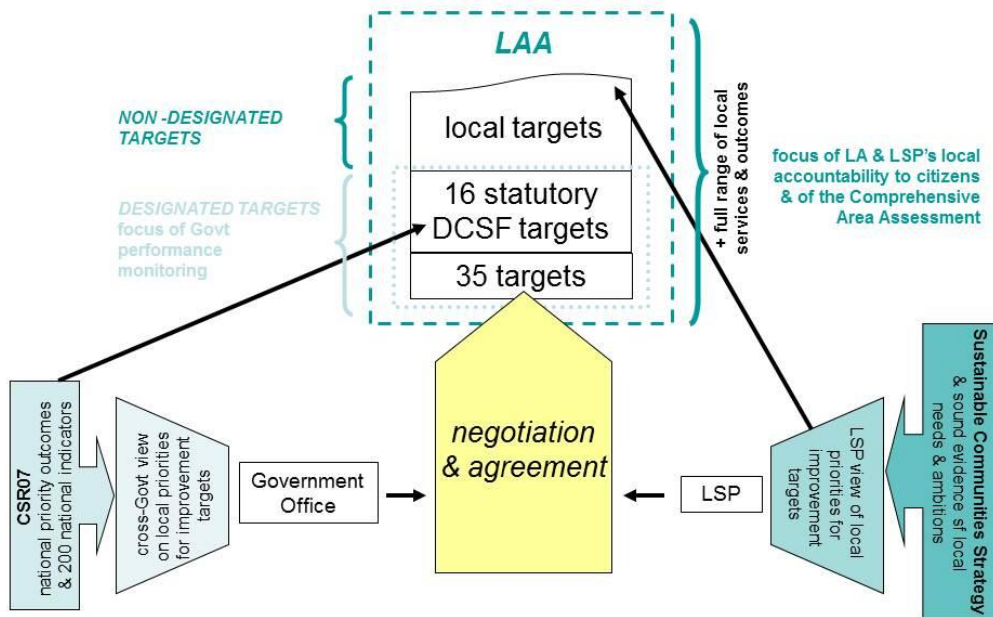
LAA

NON -DESIGNATED TARGETS

local targets

DESIGNATED TARGETS focus of Govt performance monitoring

16 statutory DCSF targets

35 targets

+ full range of local services & outcomes

focus of LA & LSP's local accountability to citizens & of the Comprehensive Area Assessment

CSR07 national priority outcomes & 200 national indicators

cross-Govt view on local priorities for improvement targets

Government Office

negotiation & agreement

LSP

LSP view of local priorities for improvement targets

Sustainable Communities Strategy & sound evidence of local needs & ambitions